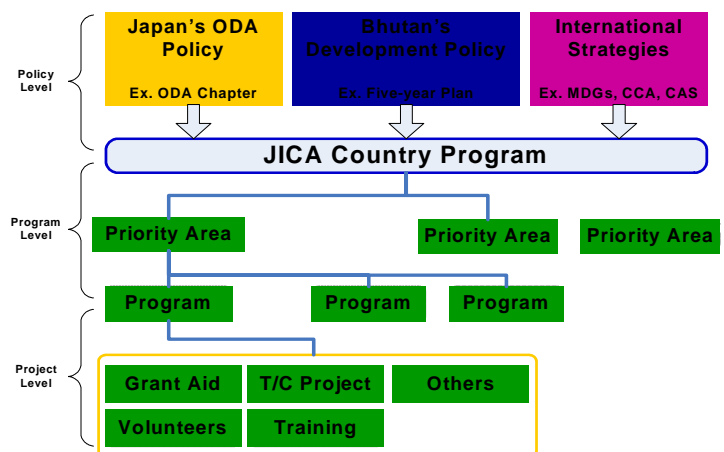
Policy Level

Japan's ODA Policy
Ex. ODA Chapter

Bhutan's Development Policy
Ex. Five-year Plan

International Strategies
Ex. MDGs, CCA, CAS

JICA Country Program

Program Level

Priority Area

Priority Area

Priority Area

Program

Program

Program

Project Level

Grant Aid

T/C Project

Others

Volunteers

Training